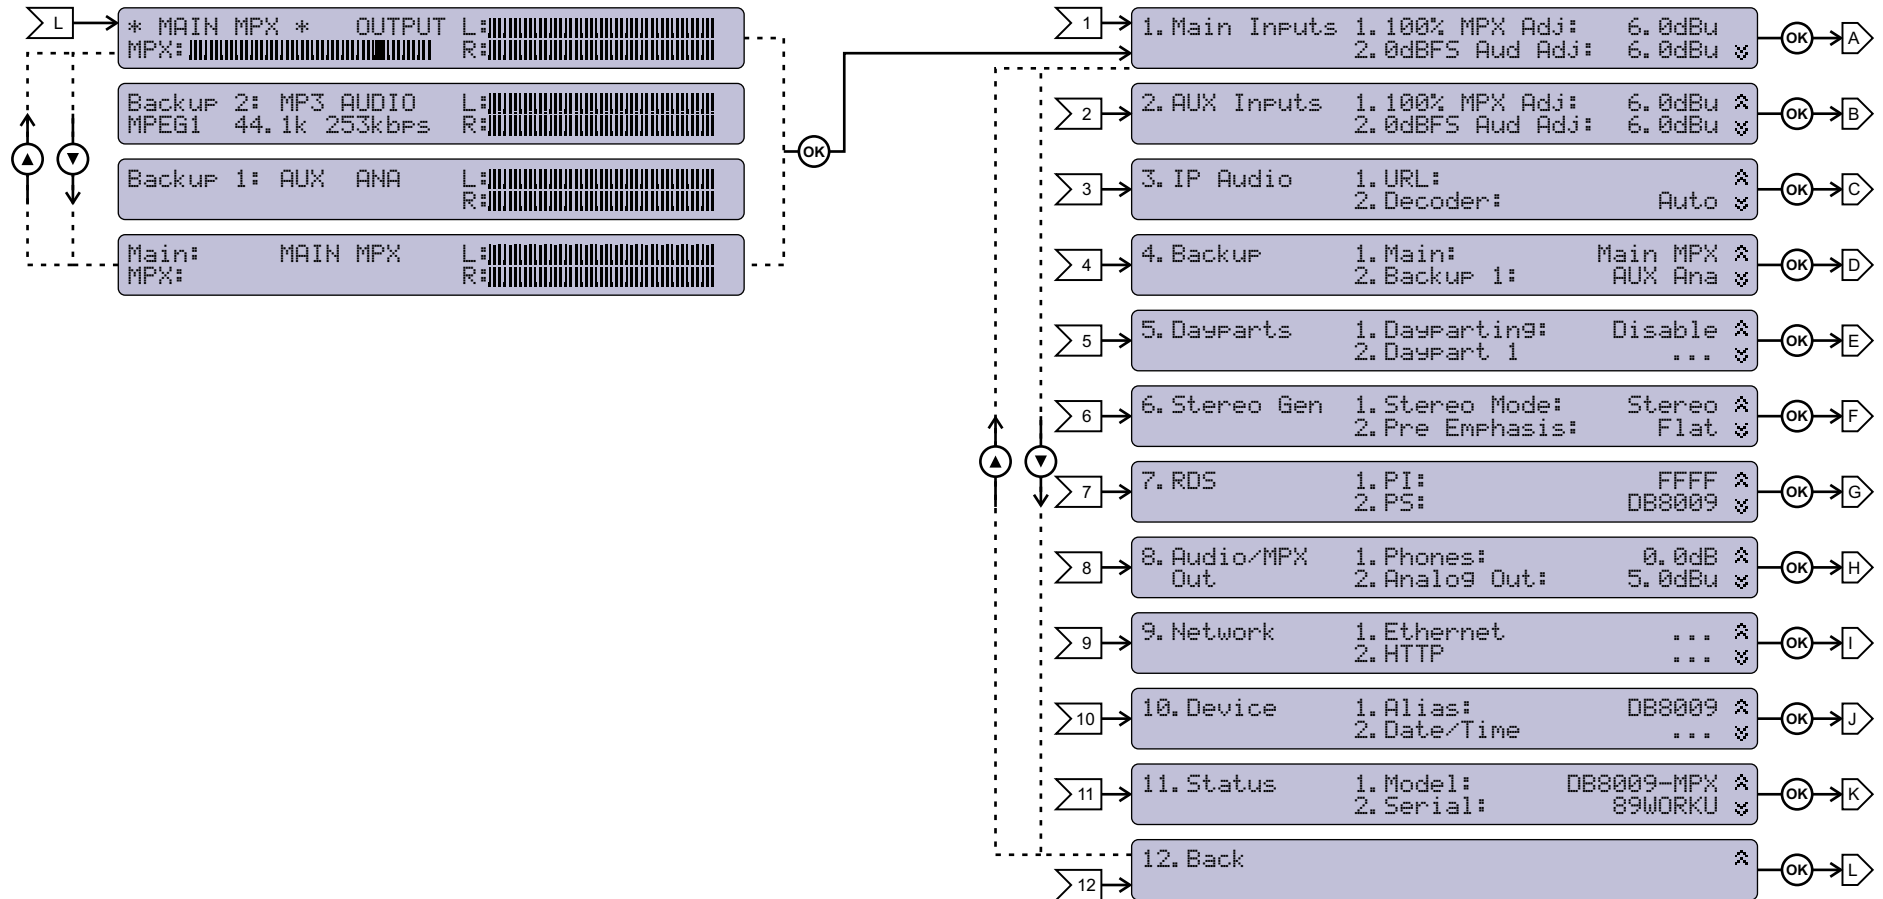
L

* MAIN MPX * OUTPUT L:
MPX: R:

Backup 2: MP3 AUDIO L:
MPEG1 44.1k 253kbps R:

Backup 1: AUX ANA L:
R:

Main: MAIN MPX L:
MPX: R:

OK

1
1. Main Inputs 1. 100% MPX Adj: 6.0dBu
2. 0dBFS Aud Adj: 6.0dBu
OK A

2
2. AUX Inputs 1. 100% MPX Adj: 6.0dBu
2. 0dBFS Aud Adj: 6.0dBu
OK B

3
3. IP Audio 1. URL:
2. Decoder: Auto
OK C

4
4. Backup 1. Main: Main MPX
2. Backup 1: AUX Ana
OK D

5
5. Dayparts 1. Dayparting: Disable
2. Daypart 1 ...
OK E

6
6. Stereo Gen 1. Stereo Mode: Stereo
2. Pre Emphasis: Flat
OK F

7
7. RDS 1. PI: FFFF
2. PS: DB8009
OK G

8
8. Audio/MPX Out 1. Phones: 0.0dB
2. Analog Out: 5.0dBu
OK H

9
9. Network 1. Ethernet ...
2. HTTP ...
OK I

10
10. Device 1. Alias: DB8009
2. Date/Time ...
OK J

11
11. Status 1. Model: DB8009-MPX
2. Serial: 89WORKU
OK K

12
12. Back
OK L